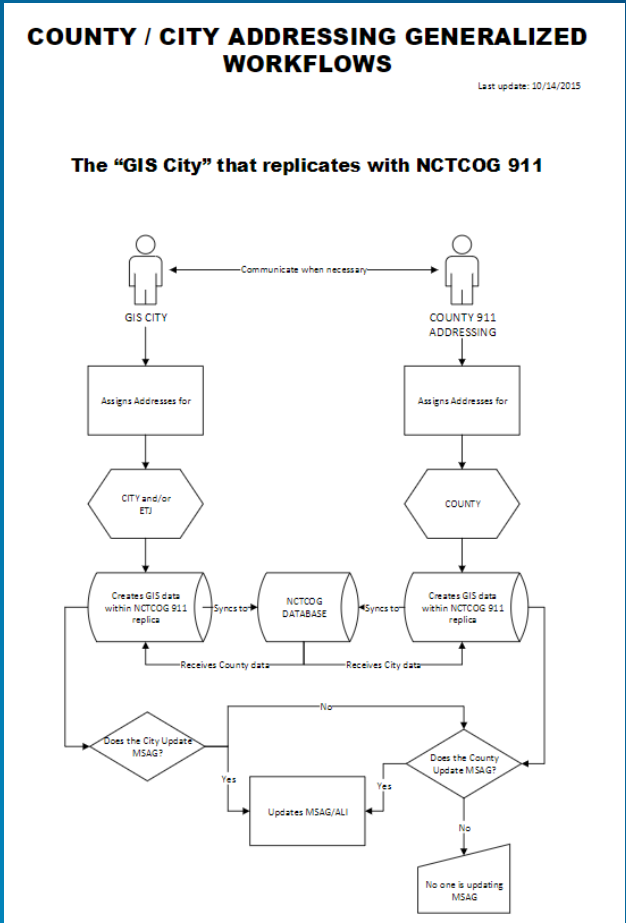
COUNTY / CITY ADDRESSING GENERALIZED WORKFLOWS

Last update: 10/14/2015

The “GIS City” that replicates with NCTCOG 911

Communicate when necessary

GIS CITY

COUNTY 911 ADDRESSING

Assigns Addresses for

Assigns Addresses for

CITY and/or ETJ

COUNTY

Creates GIS data within NCTCOG 911 replica

Syncs to

NCTCOG DATABASE

Syncs to

Creates GIS data within NCTCOG 911 replica

Receives County data

Receives City data

No

Does the City Update MSAG?

Does the County Update MSAG?

Yes

Yes

Updates MSAG/ALI

No

No one is updating MSAG